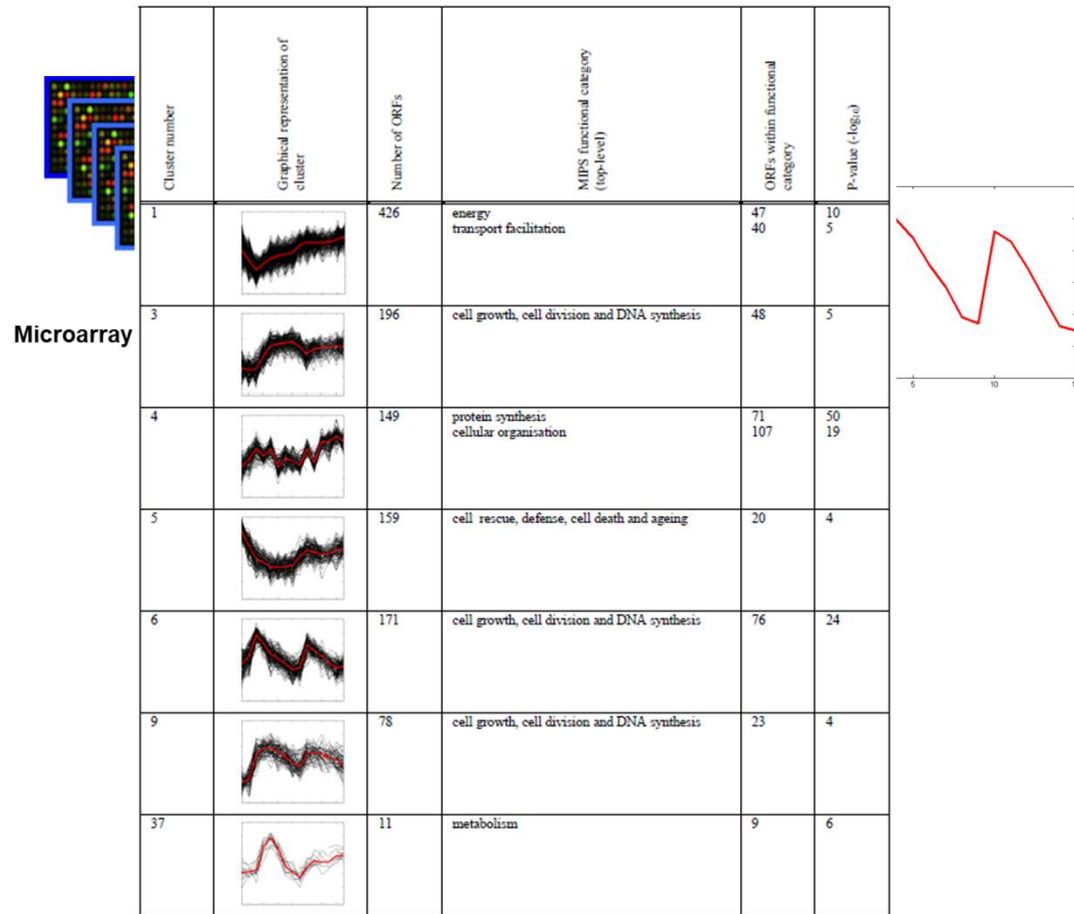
Microarray

| Cluster number | Graphical representation of cluster | Number of ORFs | MIPS functional category (top-level) | ORFs within functional category | P-value ($-\log_{10}$) |
|---|---|---|---|---|---|
| 1 | | 426 | energy<br>transport facilitation | 47<br>40 | 10<br>5 |
| 3 | | 196 | cell growth, cell division and DNA synthesis | 48 | 5 |
| 4 | | 149 | protein synthesis<br>cellular organisation | 71<br>107 | 50<br>19 |
| 5 | | 159 | cell rescue, defense, cell death and ageing | 20 | 4 |
| 6 | | 171 | cell growth, cell division and DNA synthesis | 76 | 24 |
| 9 | | 78 | cell growth, cell division and DNA synthesis | 23 | 4 |
| 37 | | 11 | metabolism | 9 | 6 |

5 10